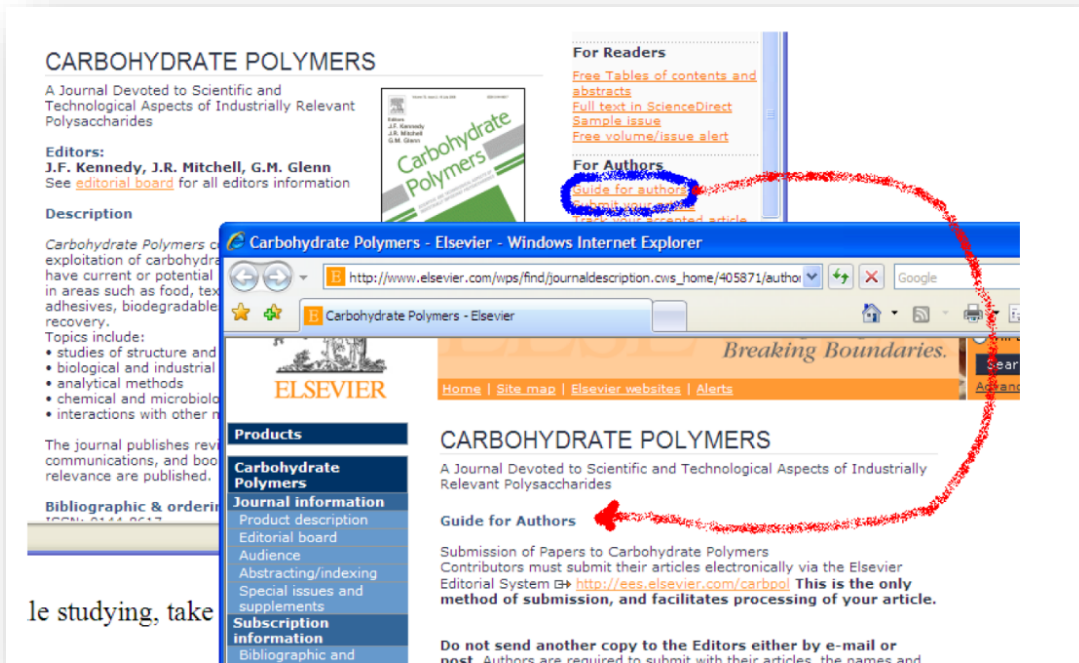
CARBOHYDRATE POLYMERS

A Journal Devoted to Scientific and Technological Aspects of Industrially Relevant Polysaccharides

Editors:
J.F. Kennedy, J.R. Mitchell, G.M. Glenn
See editorial board for all editors information

Description

Carbohydrate Polymers c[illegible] exploitation of carbohydra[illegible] have current or potential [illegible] in areas such as food, tex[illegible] adhesives, biodegradable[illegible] recovery.
Topics include:
• studies of structure and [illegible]
• biological and industrial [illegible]
• analytical methods
• chemical and microbiolo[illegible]
• interactions with other m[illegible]

The journal publishes revi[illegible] communications, and boo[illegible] relevance are published.

Bibliographic & orderin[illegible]

Editors
J.F. Kennedy
J.R. Mitchell
G.M. Glenn
Carbohydrate Polymers

For Readers
Free Tables of contents and abstracts
Full text in ScienceDirect
Sample issue
Free volume/issue alert

For Authors
Guide for authors
Submit your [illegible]
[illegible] accepted article

le studying, take

Carbohydrate Polymers - Elsevier - Windows Internet Explorer
http://www.elsevier.com/wps/find/journaldescription.cws_home/405871/autho
Google
Carbohydrate Polymers - Elsevier

ELSEVIER
Breaking Boundaries.
Sear
Advanc
Home | Site map | Elsevier websites | Alerts

Products
Carbohydrate Polymers
Journal information
Product description
Editorial board
Audience
Abstracting/indexing
Special issues and supplements
Subscription information
Bibliographic and

CARBOHYDRATE POLYMERS
A Journal Devoted to Scientific and Technological Aspects of Industrially Relevant Polysaccharides

Guide for Authors

Submission of Papers to Carbohydrate Polymers
Contributors must submit their articles electronically via the Elsevier Editorial System http://ees.elsevier.com/carbpol This is the only method of submission, and facilitates processing of your article.

Do not send another copy to the Editors either by e-mail or post. Authors are required to submit with their articles, the names and